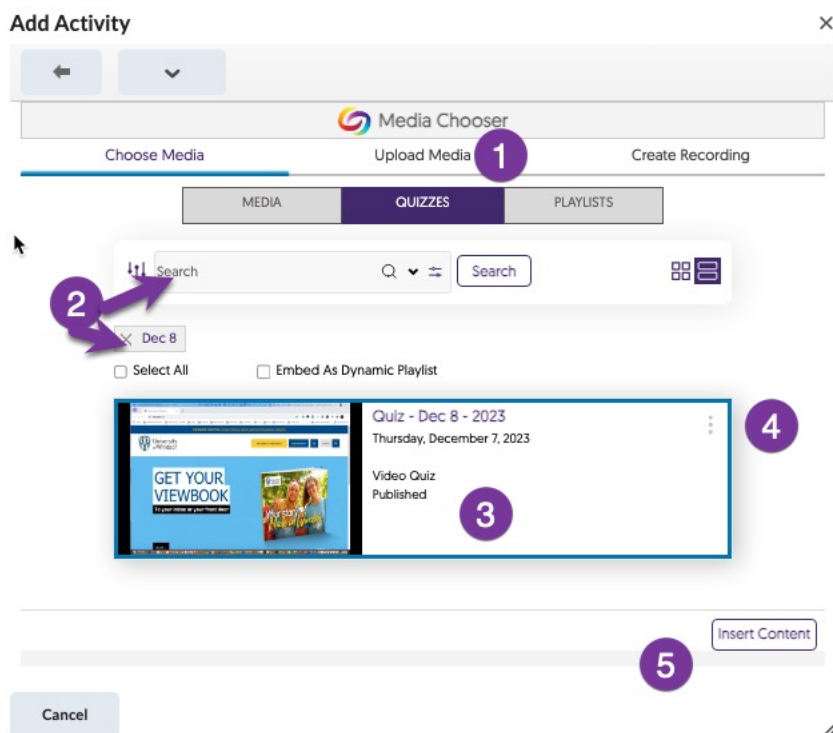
Add Activity
×

Media Chooser
Choose Media
Upload Media
1
Create Recording

MEDIA
QUIZZES
PLAYLISTS

Search
Search

2
Dec 8

Select All
Embed As Dynamic Playlist

GET YOUR VIEWBOOK

Quiz - Dec 8 - 2023
Thursday, December 7, 2023

Video Quiz
Published

3
4

Insert Content
5

Cancel